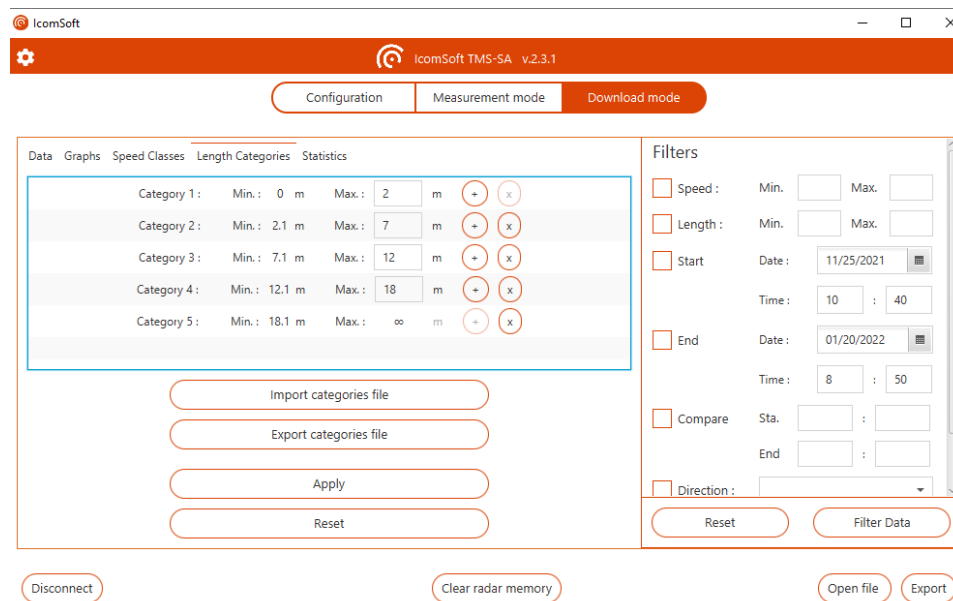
IcomSoft

IcomSoft TMS-SA v.2.3.1

Configuration | Measurement mode | Download mode

Data Graphs Speed Classes Length Categories Statistics

Category 1 : Min. : 0 m Max. : 2 m + x
Category 2 : Min. : 2.1 m Max. : 7 m + x
Category 3 : Min. : 7.1 m Max. : 12 m + x
Category 4 : Min. : 12.1 m Max. : 18 m + x
Category 5 : Min. : 18.1 m Max. : ∞ m + x

Import categories file

Export categories file

Apply

Reset

Filters

Speed : Min. Max.

Length : Min. Max.

Start Date : 11/25/2021

Time : 10 : 40

End Date : 01/20/2022

Time : 8 : 50

Compare Sta. :

End :

Direction :

Reset Filter Data

Disconnect Clear radar memory Open file Export